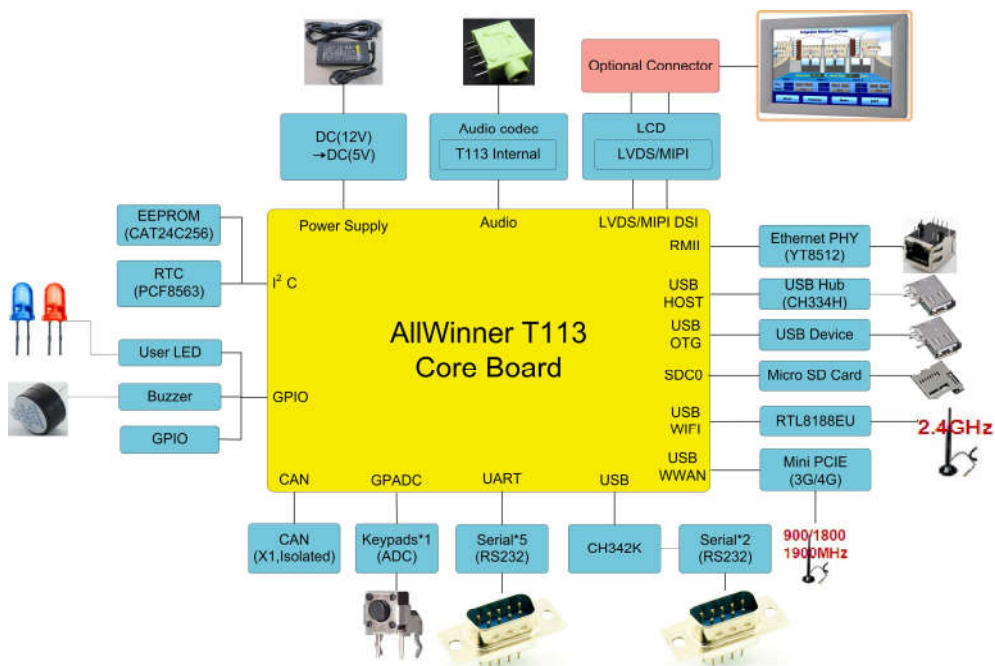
Optional Connector

DC(12V) →DC(5V)

Audio codec
T113 Internal

LCD
LVDS/MIPI

EEPROM (CAT24C256)

RTC (PCF8563)

Power Supply

Audio

LVDS/MIPI DSI

RMII

Ethernet PHY (YT8512)

$I^2C$

USB HOST

USB Hub (CH334H)

AllWinner T113
Core Board

USB OTG

USB Device

User LED

SDC0

Micro SD Card

Buzzer

GPIO

USB WIFI

RTL8188EU

2.4GHz

GPIO

USB WWAN

Mini PCIE (3G/4G)

CAN

GPADC

UART

USB

CAN (X1,Isolated)

Keypads*1 (ADC)

Serial*5 (RS232)

CH342K

Serial*2 (RS232)

900/1800
1900MHz